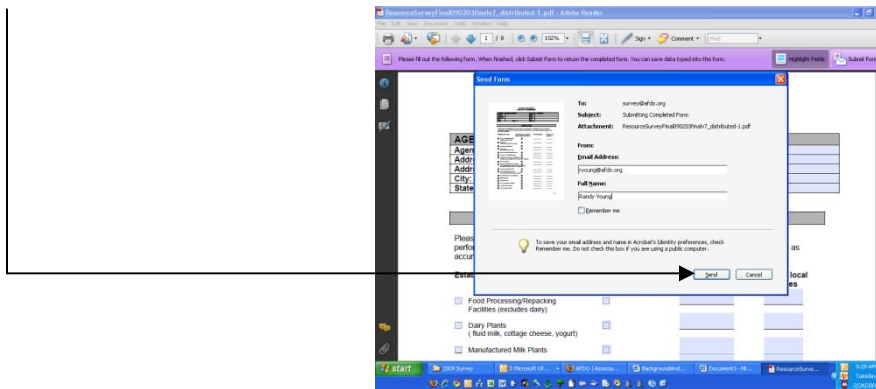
ResourceSurveyFinal090203finalv7_distributed-1.pdf - Adobe Reader
File Edit View Document Tools Window Help
1 / 8
102%
Sign
Comment
Find
Please fill out the following form. When finished, click Submit Form to return the completed form. You can save data typed into this form.
Highlight Fields
Submit Form

Send Form
To: survey@afdo.org
Subject: Submitting Completed Form
Attachment: ResourceSurveyFinal090203finalv7_distributed-1.pdf
From:
Email Address:
ryoung@afdo.org
Full Name:
Randy Young
Remember me
To save your email address and name in Acrobat's Identity preferences, check Remember me. Do not check this box if you are using a public computer.
Send
Cancel

AGE
Agen
Addr
Addr
City:
State

Pleas
perfo
accur
as
Esta
local
es

Food Processing/Repacking Facilities (excludes dairy)
Dairy Plants ( fluid milk, cottage cheese, yogurt)
Manufactured Milk Plants

start
2009 Survey
3 Microsoft Of...
AFDO | Associa...
BackgroundAnd...
Document3 - Mi...
ResourceSurve...
9:28 AM
Tuesday
2/24/09